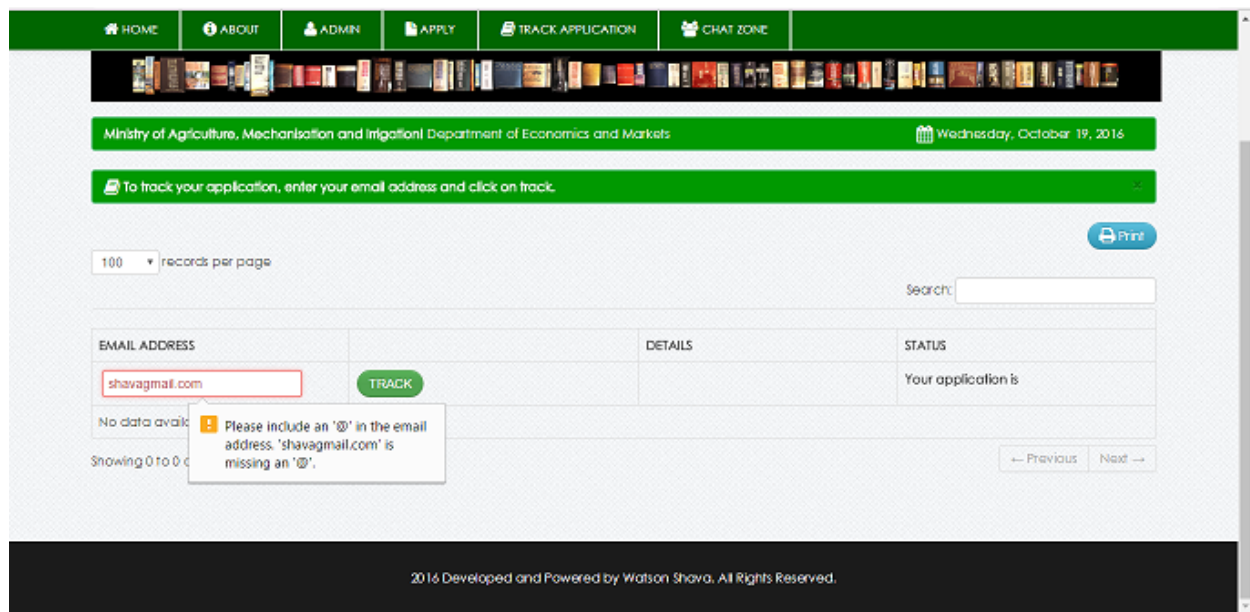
HOME ABOUT ADMIN APPLY TRACK APPLICATION CHAT ZONE

Ministry of Agriculture, Mechanisation and Irrigation| Department of Economics and Markets

Wednesday, October 19, 2016

To track your application, enter your email address and click on track.

×

Print

100 records per page

Search:

| EMAIL ADDRESS | | DETAILS | STATUS |
|---|---|---|---|
| shavagmail.com | TRACK | | Your application is |
| No data avail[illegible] | | | |

Please include an '@' in the email address. 'shavagmail.com' is missing an '@'.

Showing 0 to 0 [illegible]

← Previous Next →

2016 Developed and Powered by Watson Shava. All Rights Reserved.